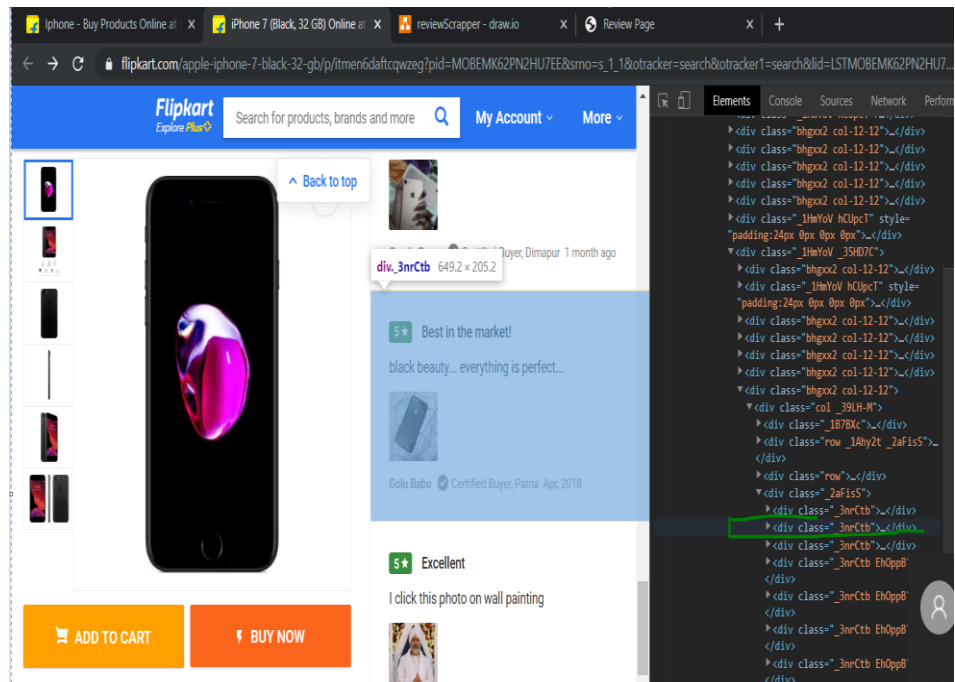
Iphone - Buy Products Online at
iPhone 7 (Black, 32 GB) Online at
reviewScrapper - draw.io
Review Page
+

flipkart.com/apple-iphone-7-black-32-gb/p/itmen6daftcqwzeg?pid=MOBEMK62PN2HU7EE&srno=s_1_1&otracker=search&otracker1=search&lid=LSTMOBEMK62PN2HU7...

Flipkart
Explore Plus
Search for products, brands and more
My Account
More

Back to top

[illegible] Certified Buyer, Dimapur 1 month ago

div._3nrCtb 649.2 × 205.2

5★ Best in the market!
black beauty... everything is perfect...

Golu Babu Certified Buyer, Patna Apr, 2018

5★ Excellent
I click this photo on wall painting

ADD TO CART
BUY NOW

Elements Console Sources Network Perform

<div class="bhgxx2 col-12-12">…</div>
<div class="bhgxx2 col-12-12">…</div>
<div class="bhgxx2 col-12-12">…</div>
<div class="bhgxx2 col-12-12">…</div>
<div class="bhgxx2 col-12-12">…</div>
<div class="_1HmYoV hCUpcT" style="padding:24px 0px 0px 0px">…</div>
<div class="_1HmYoV _35HD7C">
<div class="bhgxx2 col-12-12">…</div>
<div class="_1HmYoV hCUpcT" style="padding:24px 0px 0px 0px">…</div>
<div class="bhgxx2 col-12-12">…</div>
<div class="bhgxx2 col-12-12">…</div>
<div class="bhgxx2 col-12-12">…</div>
<div class="bhgxx2 col-12-12">…</div>
<div class="bhgxx2 col-12-12">
<div class="col _39LH-M">
<div class="_1B78Xc">…</div>
<div class="row _1Ahy2t _2aFisS">…
</div>
<div class="row">…</div>
<div class="_2aFisS">
<div class="_3nrCtb">…</div>
<div class="_3nrCtb">…</div>
<div class="_3nrCtb">…</div>
<div class="_3nrCtb EhOppB"
</div>
<div class="_3nrCtb EhOppB"
</div>
<div class="_3nrCtb EhOppB"
</div>
<div class="_3nrCtb EhOppB"